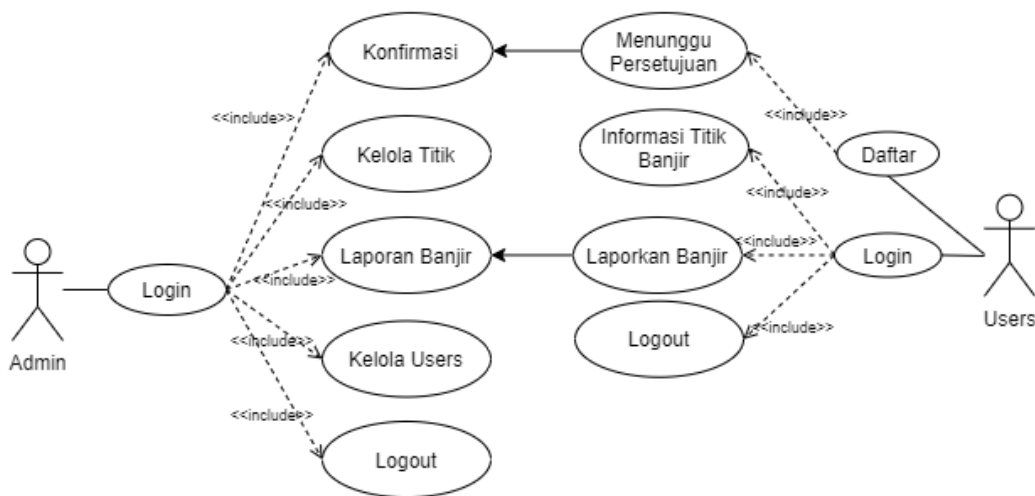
Konfirmasi

Menunggu Persetujuan

<<include>>

<<include>>

Kelola Titik

Informasi Titik Banjir

Daftar

<<include>>

<<include>>

Laporan Banjir

Laporkan Banjir

<<include>>

Login

Login

<<include>>

Users

Admin

Logout

<<include>>

<<include>>

Kelola Users

<<include>>

Logout